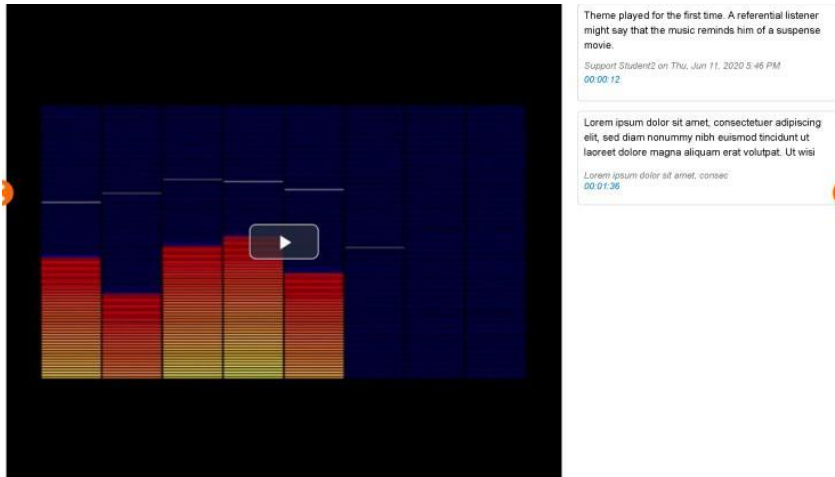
Theme played for the first time. A referential listener might say that the music reminds him of a suspense movie.

Support Student2 on Thu, Jun 11, 2020 5:46 PM
00:00:12

Lorem ipsum dolor sit amet, consectetuer adipiscing elit, sed diam nonummy nibh euismod tincidunt ut laoreet dolore magna aliquam erat volutpat. Ut wisi

Lorem ipsum dolor sit amet, consec
00:01:36